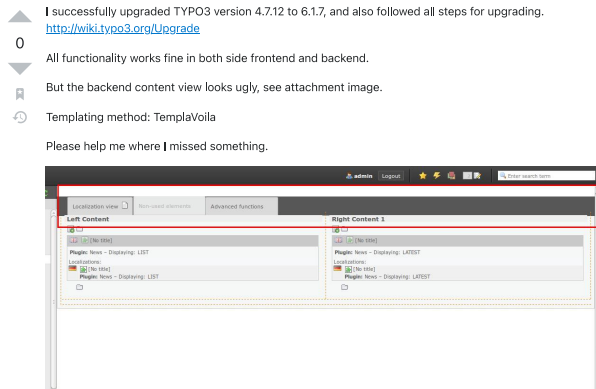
0

I successfully upgraded TYPO3 version 4.7.12 to 6.1.7, and also followed all steps for upgrading. http://wiki.typo3.org/Upgrade

All functionality works fine in both side frontend and backend.

But the backend content view looks ugly, see attachment image.

Templating method: TemplaVoila

Please help me where I missed something.

admin Logout Enter search term

Localization view Non-used elements Advanced functions

Left Content

[No title]

Plugin: News – Displaying: LIST

Localizations:

[No title]

Plugin: News – Displaying: LIST

Right Content 1

[No title]

Plugin: News – Displaying: LATEST

Localizations:

[No title]

Plugin: News – Displaying: LATEST